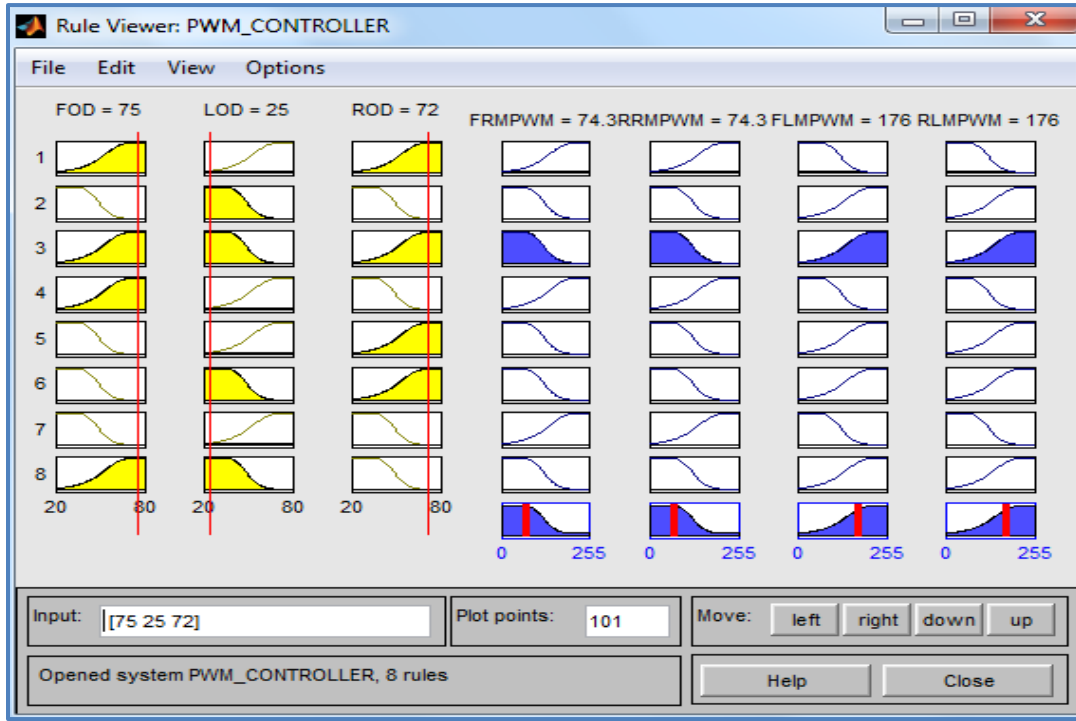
Rule Viewer: PWM_CONTROLLER

File Edit View Options

FOD = 75 LOD = 25 ROD = 72 FRMPWM = 74.3 RRMPWM = 74.3 FLMPWM = 176 RLMPWM = 176

1
2
3
4
5
6
7
8

20 80 20 80 20 80

0 255 0 255 0 255 0 255

Input: [75 25 72]

Plot points: 101

Move: left right down up

Opened system PWM_CONTROLLER, 8 rules

Help Close